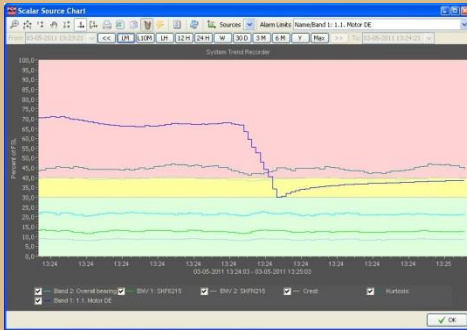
Scalar Source Chart

Sources Alarm Limits Name/Band 1: 1.1. Motor DE

From 03-05-2011 13:23:03 << 1M 10M 1H 12 H 24 H W 30 D 3 M 6 M Y Max >> To 03-05-2011 13:24:03

System Trend Recorder

100,0
95,0
90,0
85,0
80,0
75,0
70,0
65,0
60,0
55,0
50,0
45,0
40,0
35,0
30,0
25,0
20,0
15,0
10,0
5,0
0,0

Percent of FS

13:24 13:24 13:24 13:24 13:24 13:24 13:24 13:24 13:24 13:24 13:24 13:25
03-05-2011 13:24:03 - 03-05-2011 13:25:03

Band 2: Overall bearing
ENV 1: SKF6215
ENV 2: SKF6215
Crest
Kurtosis
Band 1: 1.1. Motor DE

OK